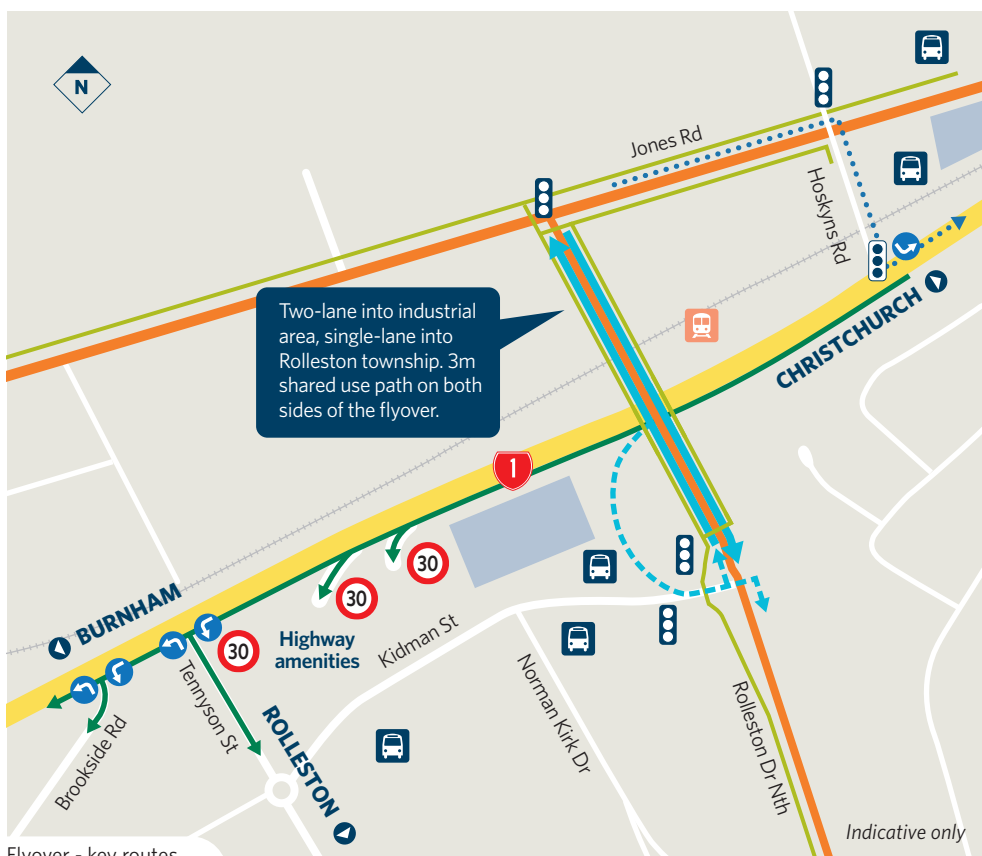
N

Jones Rd

Hoskyns Rd

Two-lane into industrial area, single-lane into Rolleston township. 3m shared use path on both sides of the flyover.

CHRISTCHURCH

1

30

30

30

BURNHAM

Highway amenities

Kidman St

Tennyson St

Brookside Rd

ROLLESTON

Norman Kirk Dr

Rolleston Dr Nth

Indicative only

Flyover - key routes